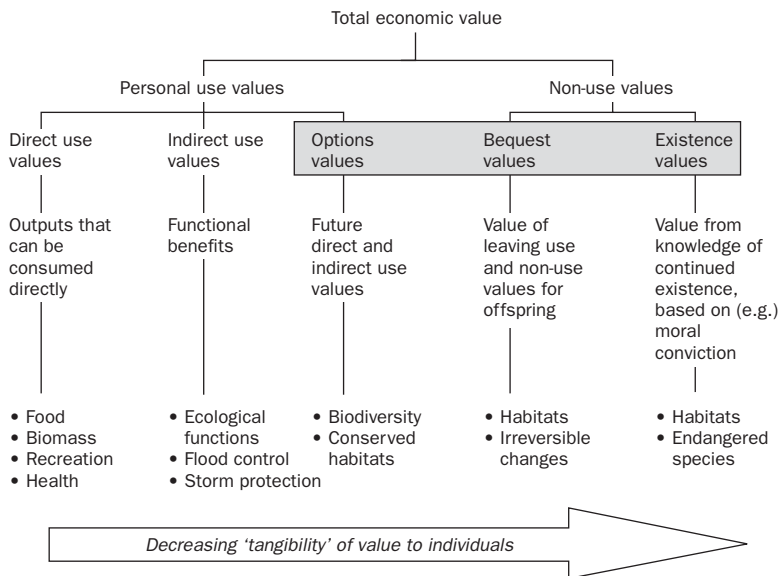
Total economic value

Personal use values

Non-use values

Direct use values

Indirect use values

Options values

Bequest values

Existence values

Outputs that can be consumed directly

Functional benefits

Future direct and indirect use values

Value of leaving use and non-use values for offspring

Value from knowledge of continued existence, based on (e.g.) moral conviction

• Food
• Biomass
• Recreation
• Health

• Ecological functions
• Flood control
• Storm protection

• Biodiversity
• Conserved habitats

• Habitats
• Irreversible changes

• Habitats
• Endangered species

Decreasing 'tangibility' of value to individuals